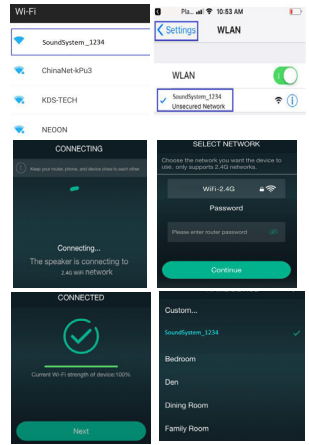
Wi-Fi

SoundSystem _1234

ChinaNet-kPu3

KDS-TECH

NEOON

Pla... 10:53 AM

Settings WLAN

WLAN

SoundSystem_1234
Unsecured Network

CONNECTING

Keep your router, phone, and device close to each other.

Connecting...

The speaker is connecting to 2.4G Wifi network

SELECT NETWORK

Choose the network you want the device to use, only supports 2.4G networks.

WiFi-2.4G

Password

Please enter router password

Continue

CONNECTED

Current Wi-Fi strength of device:100%

Next

Custom...

SoundSystem_1234

Bedroom

Den

Dining Room

Family Room